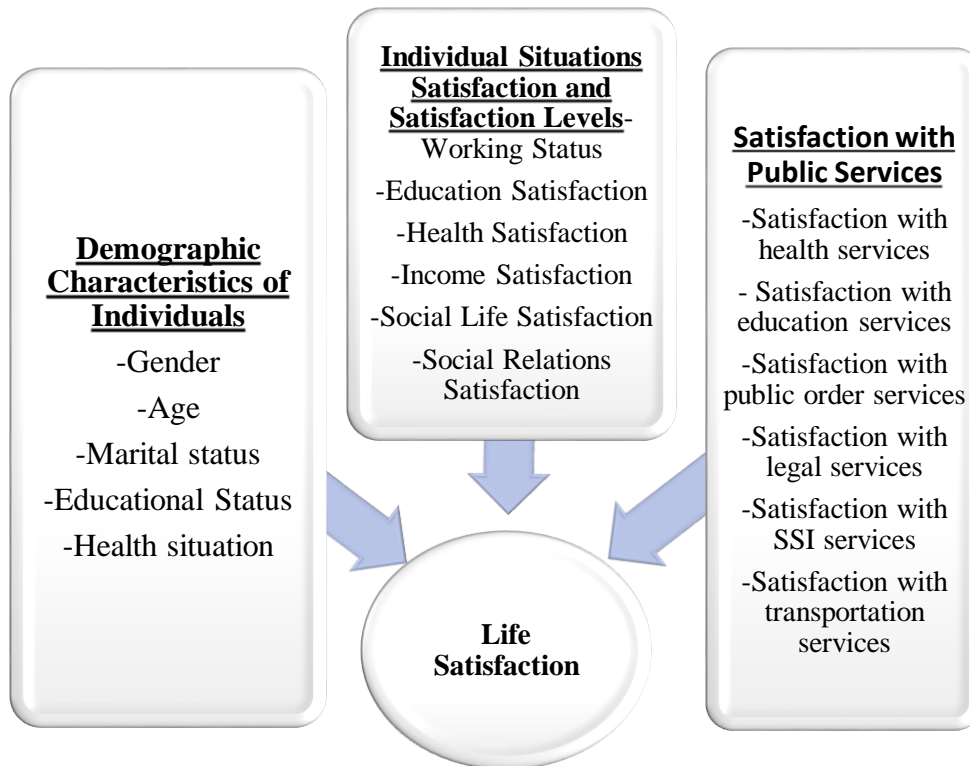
Demographic Characteristics of Individuals
-Gender
-Age
-Marital status
-Educational Status
-Health situation

Individual Situations Satisfaction and Satisfaction Levels-
Working Status
-Education Satisfaction
-Health Satisfaction
-Income Satisfaction
-Social Life Satisfaction
-Social Relations Satisfaction

Satisfaction with Public Services
-Satisfaction with health services
- Satisfaction with education services
-Satisfaction with public order services
-Satisfaction with legal services
-Satisfaction with SSI services
-Satisfaction with transportation services

Life Satisfaction